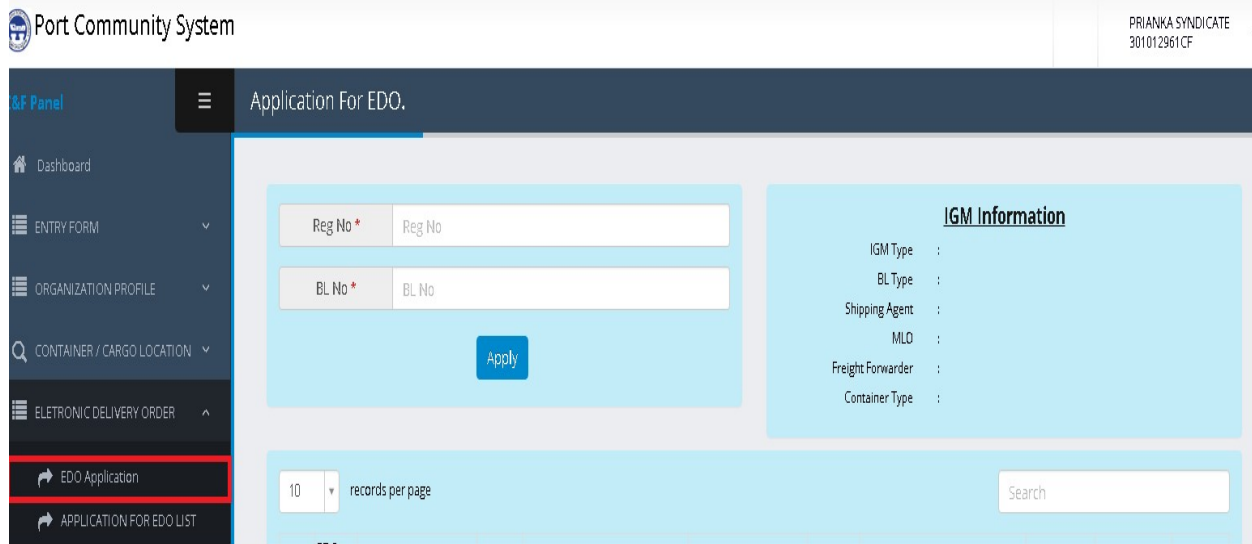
Port Community System

PRIANKA SYNDICATE
301012961CF

&F Panel

Application For EDO.

Dashboard

ENTRY FORM

ORGANIZATION PROFILE

CONTAINER / CARGO LOCATION

ELETRONIC DELIVERY ORDER

EDO Application

APPLICATION FOR EDO LIST

Reg No *
Reg No

BL No *
BL No

Apply

IGM Information

IGM Type :
BL Type :
Shipping Agent :
MLO :
Freight Forwarder :
Container Type :

10 records per page

Search